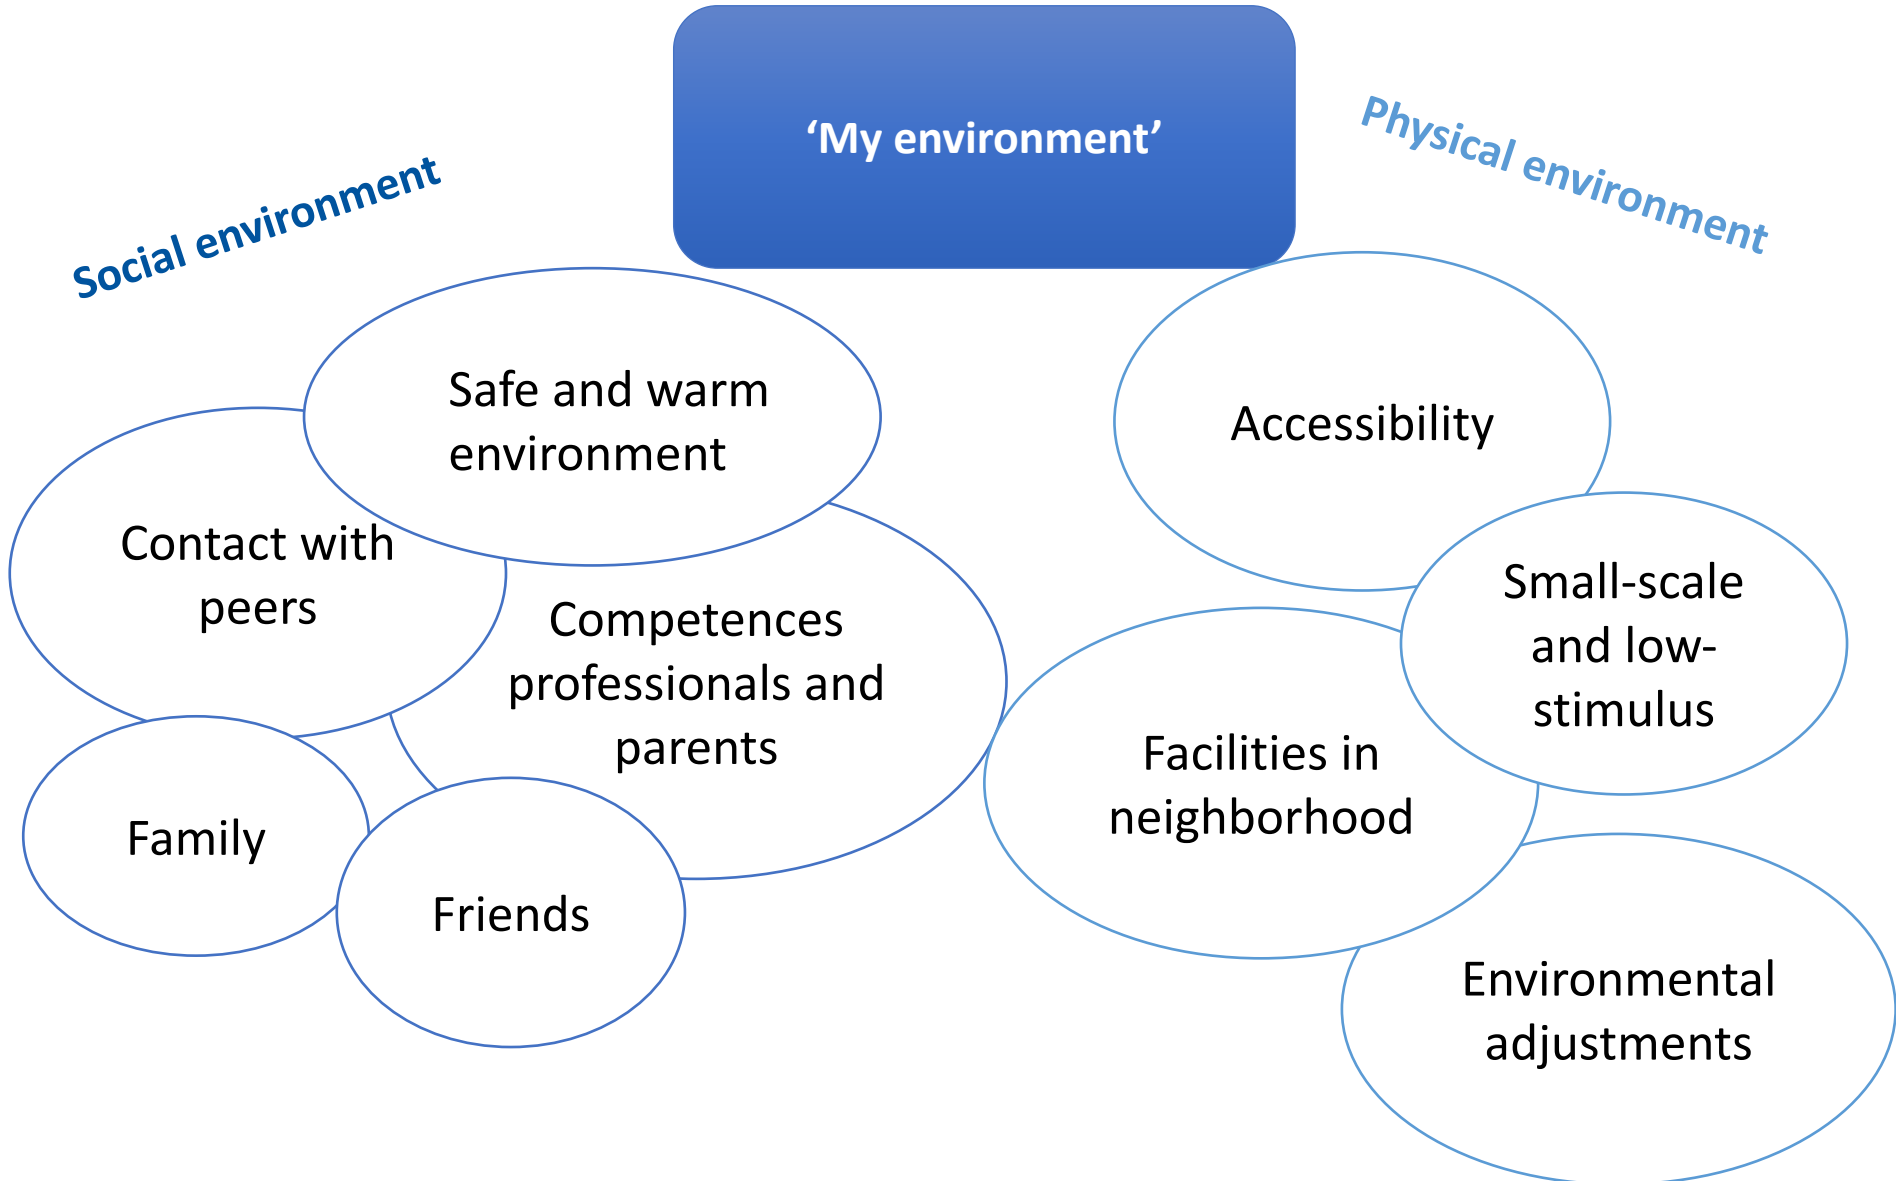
‘My environment’

Social environment

Physical environment

Safe and warm environment

Contact with peers

Competences professionals and parents

Family

Friends

Accessibility

Small-scale and low-stimulus

Facilities in neighborhood

Environmental adjustments